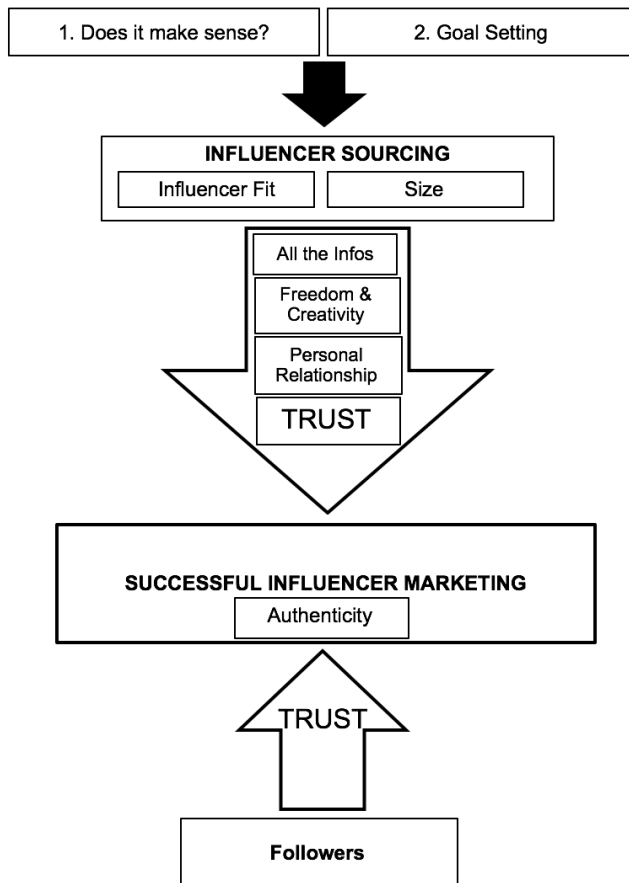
1. Does it make sense?

2. Goal Setting

INFLUENCER SOURCING

Influencer Fit

Size

All the Infos

Freedom & Creativity

Personal Relationship

TRUST

SUCCESSFUL INFLUENCER MARKETING

Authenticity

TRUST

Followers